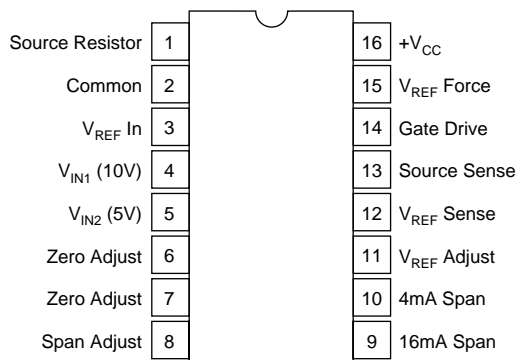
Source Resistor 1
Common 2
$V_{REF}$ In 3
$V_{IN1}$ (10V) 4
$V_{IN2}$ (5V) 5
Zero Adjust 6
Zero Adjust 7
Span Adjust 8

16 $+V_{CC}$
15 $V_{REF}$ Force
14 Gate Drive
13 Source Sense
12 $V_{REF}$ Sense
11 $V_{REF}$ Adjust
10 4mA Span
9 16mA Span